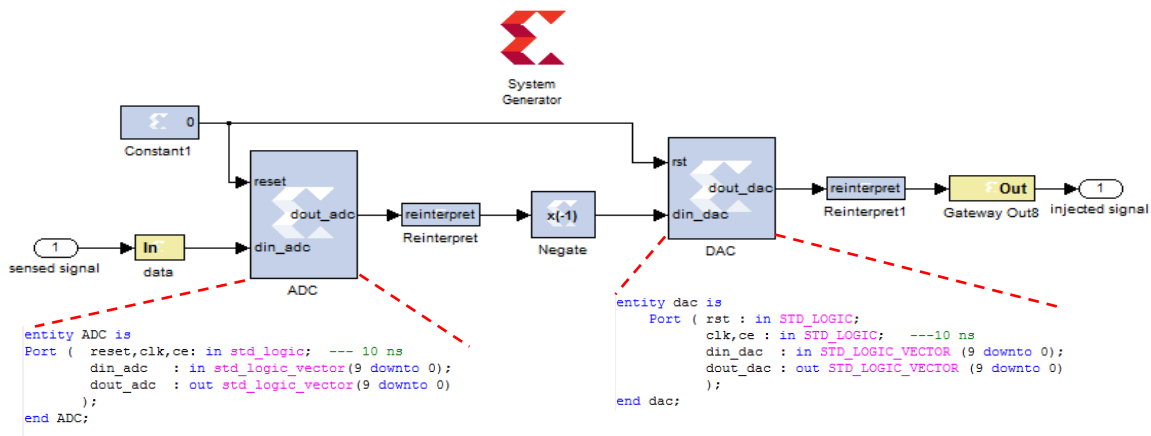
System Generator

0
Constant1

reset
dout_adc
din_adc
ADC

1
sensed signal
In
data

reinterpret
Reinterpret

x(-1)
Negate

rst
dout_dac
din_dac
DAC

reinterpret
Reinterpret1

Out
Gateway Out8

1
injected signal

entity ADC is
Port ( reset,clk,ce: in std_logic; --- 10 ns
din_adc : in std_logic_vector(9 downto 0);
dout_adc : out std_logic_vector(9 downto 0)
);
end ADC;

entity dac is
Port ( rst : in STD_LOGIC;
clk,ce : in STD_LOGIC; ---10 ns
din_dac : in STD_LOGIC_VECTOR (9 downto 0);
dout_dac : out STD_LOGIC_VECTOR (9 downto 0)
);
end dac;